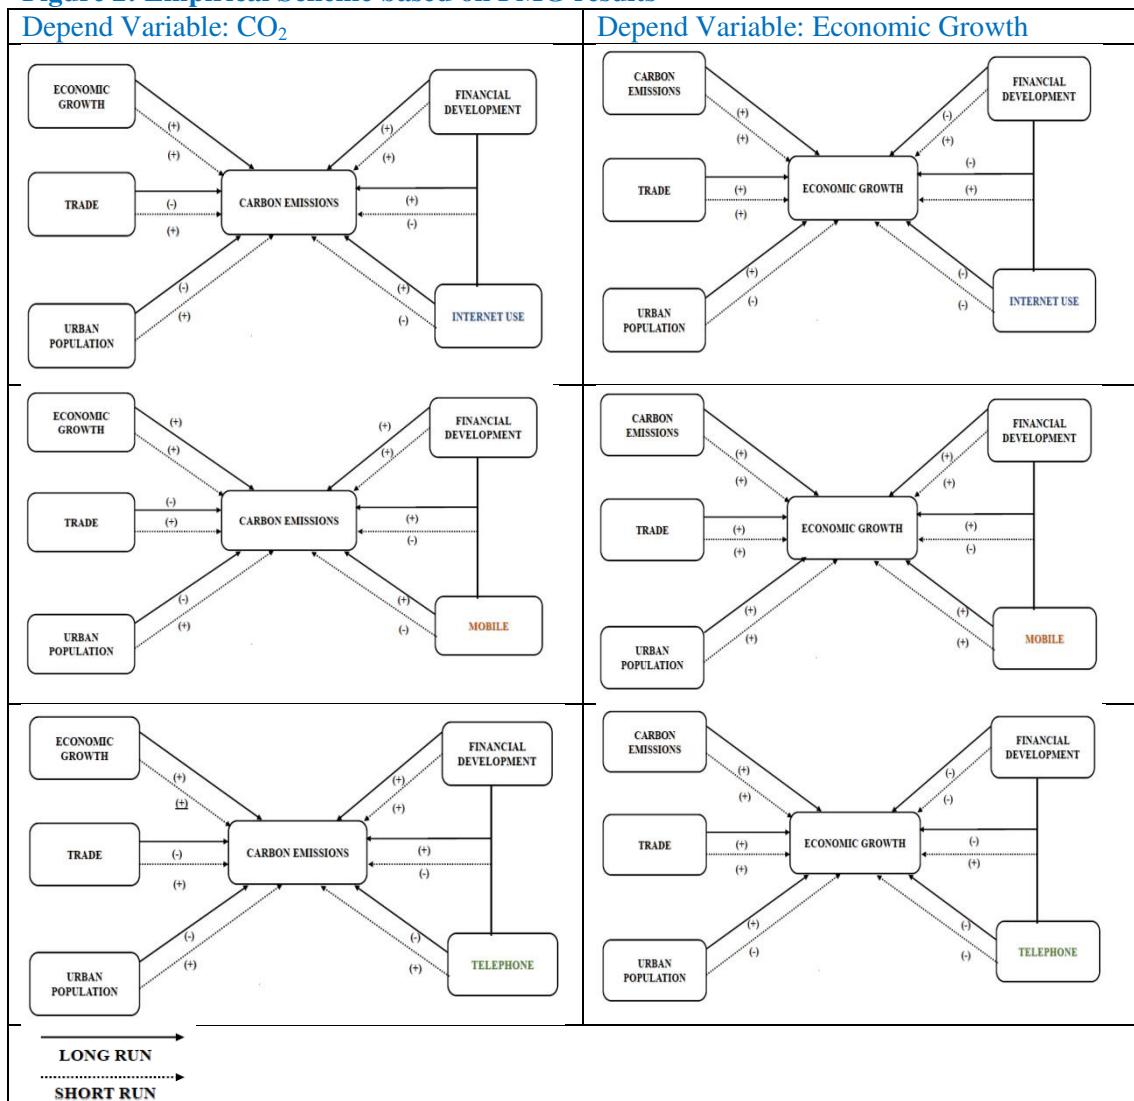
Depend Variable: $CO_2$

Depend Variable: Economic Growth

ECONOMIC GROWTH
(+)
(+)
FINANCIAL DEVELOPMENT
(+)
(+)
TRADE
(-)
(+)
CARBON EMISSIONS
(+)
(-)
URBAN POPULATION
(-)
(+)
(+)
(-)
INTERNET USE

CARBON EMISSIONS
(+)
(+)
FINANCIAL DEVELOPMENT
(-)
(+)
TRADE
(+)
(+)
ECONOMIC GROWTH
(-)
(+)
URBAN POPULATION
(+)
(-)
(-)
(-)
INTERNET USE

ECONOMIC GROWTH
(+)
(+)
FINANCIAL DEVELOPMENT
(+)
(+)
TRADE
(-)
(+)
CARBON EMISSIONS
(+)
(-)
URBAN POPULATION
(-)
(+)
(+)
(-)
MOBILE

CARBON EMISSIONS
(+)
(+)
FINANCIAL DEVELOPMENT
(+)
(+)
TRADE
(+)
(+)
ECONOMIC GROWTH
(+)
(-)
URBAN POPULATION
(+)
(+)
(+)
(+)
MOBILE

ECONOMIC GROWTH
(+)
(+)
FINANCIAL DEVELOPMENT
(+)
(+)
TRADE
(-)
(+)
CARBON EMISSIONS
(+)
(-)
URBAN POPULATION
(-)
(+)
(-)
(+)
TELEPHONE

CARBON EMISSIONS
(+)
(+)
FINANCIAL DEVELOPMENT
(-)
(-)
TRADE
(+)
(+)
ECONOMIC GROWTH
(-)
(+)
URBAN POPULATION
(+)
(-)
(-)
(-)
TELEPHONE

LONG RUN
SHORT RUN